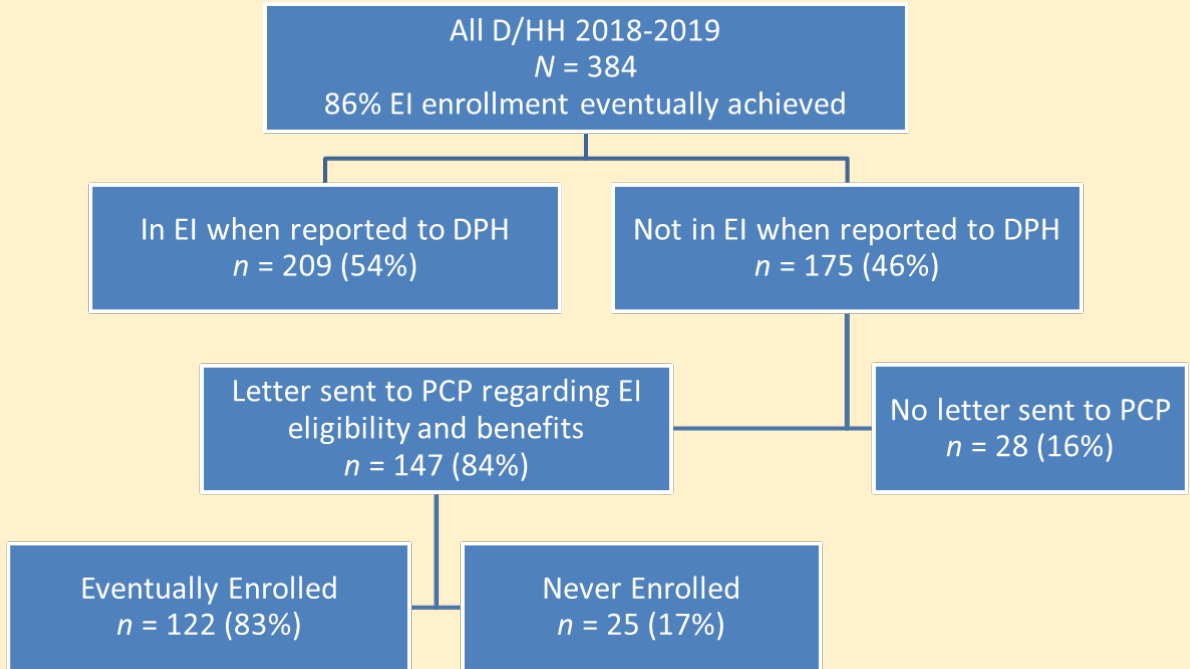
All D/HH 2018-2019
$N$ = 384
86% EI enrollment eventually achieved

In EI when reported to DPH
$n$ = 209 (54%)

Not in EI when reported to DPH
$n$ = 175 (46%)

Letter sent to PCP regarding EI eligibility and benefits
$n$ = 147 (84%)

No letter sent to PCP
$n$ = 28 (16%)

Eventually Enrolled
$n$ = 122 (83%)

Never Enrolled
$n$ = 25 (17%)